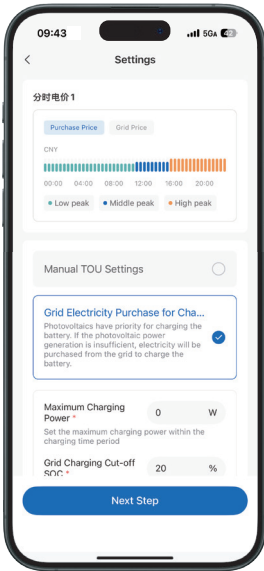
09:43 5GA 42

<

Settings

分时电价 1

Purchase Price Grid Price

CNY

00:00 04:00 08:00 12:00 16:00 20:00

Low peak Middle peak High peak

Manual TOU Settings

Grid Electricity Purchase for Cha...

Photovoltaics have priority for charging the battery. If the photovoltaic power generation is insufficient, electricity will be purchased from the grid to charge the battery.

Maximum Charging Power *

0 W

Set the maximum charging power within the charging time period

Grid Charging Cut-off SOC *

20 %

Next Step